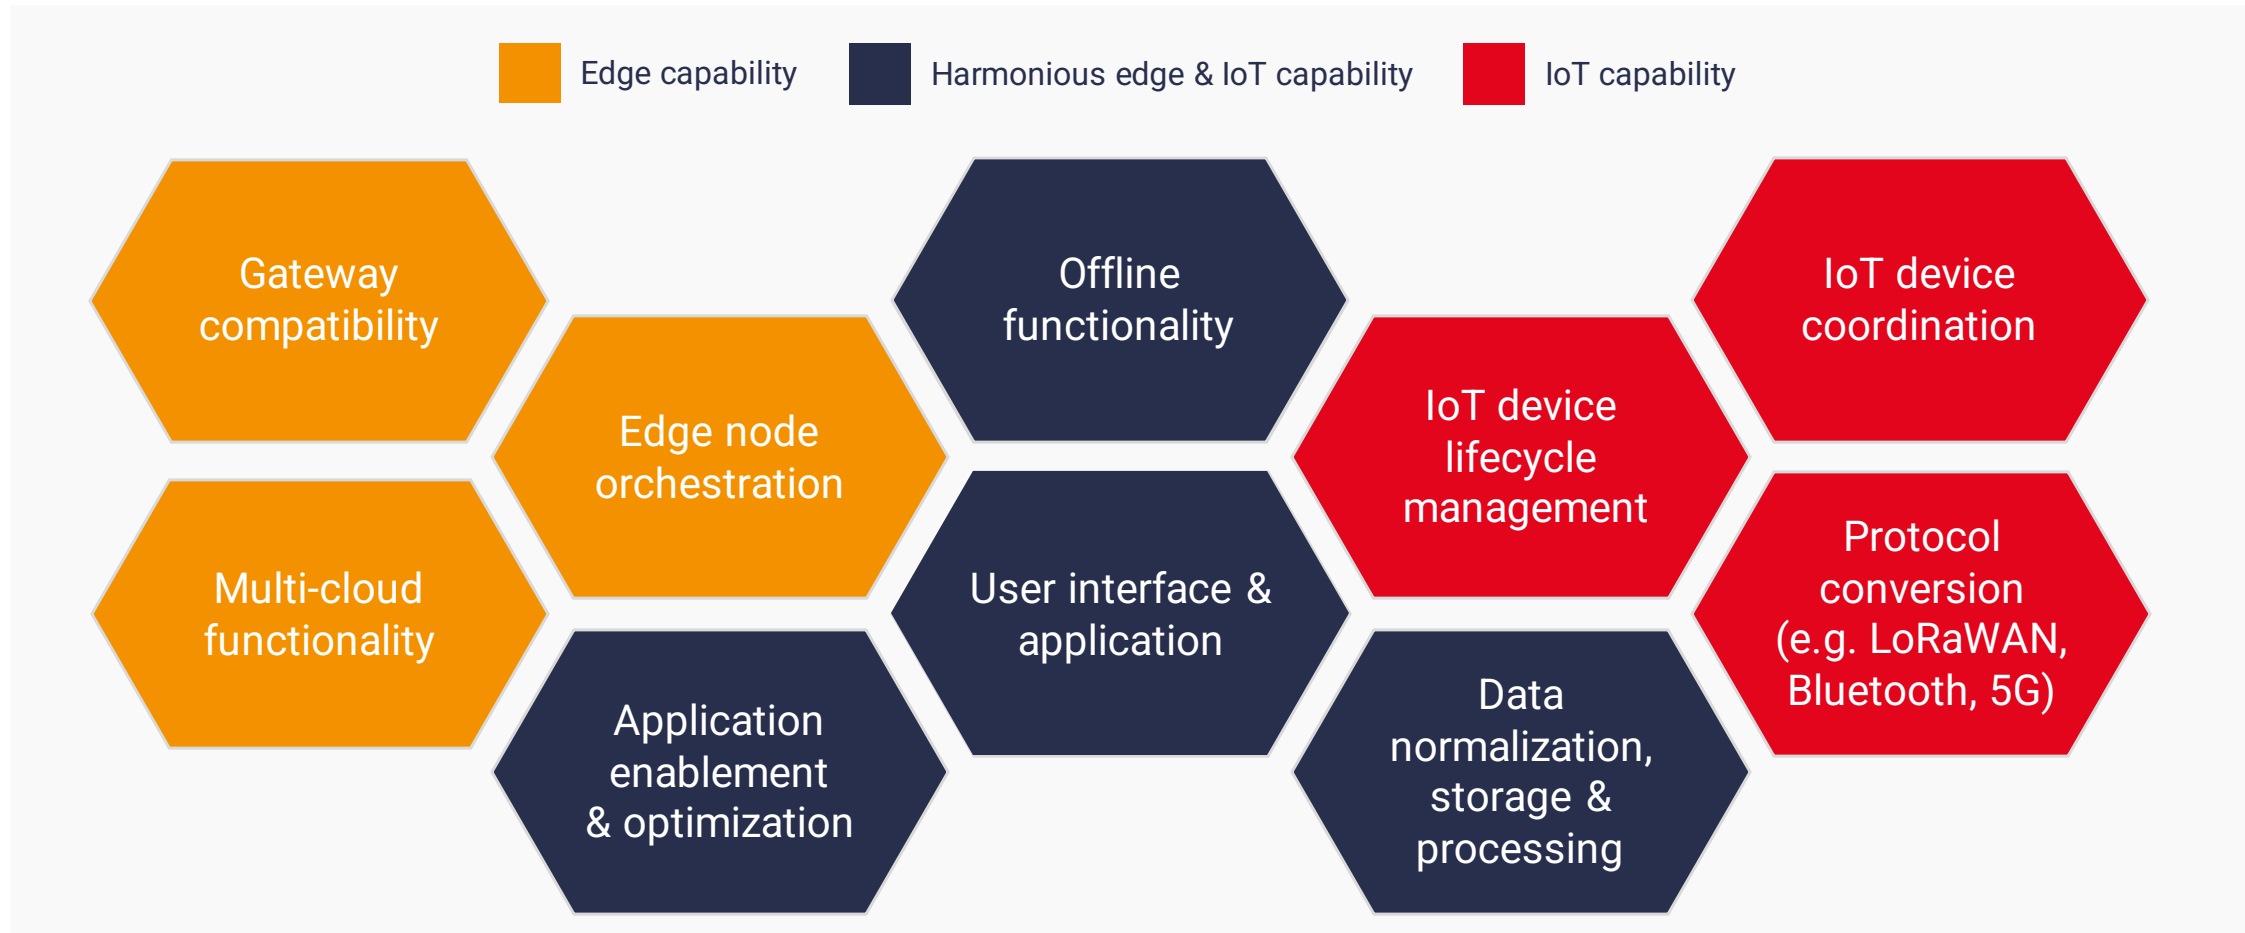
Edge capability
Harmonious edge & IoT capability
IoT capability

Gateway compatibility

Multi-cloud functionality

Edge node orchestration

Application enablement & optimization

Offline functionality

User interface & application

IoT device lifecycle management

Data normalization, storage & processing

IoT device coordination

Protocol conversion (e.g. LoRaWAN, Bluetooth, 5G)